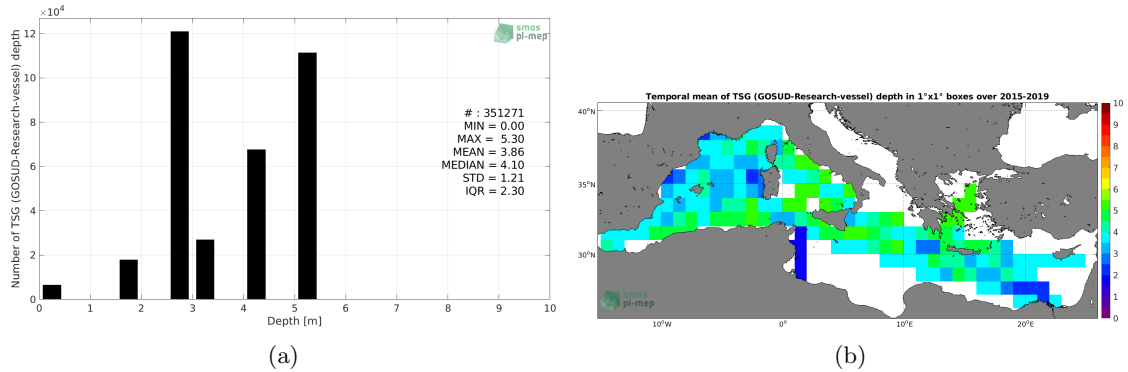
$\times10^4$
smos pi-mep
Number of TSG (GOSUD-Research-vessel) depth
12
10
8
6
4
2
0
# : 351271
MIN = 0.00
MAX = 5.30
MEAN = 3.86
MEDIAN = 4.10
STD = 1.21
IQR = 2.30
0 1 2 3 4 5 6 7 8 9 10
Depth [m]
(a)

Temporal mean of TSG (GOSUD-Research-vessel) depth in 1°x1° boxes over 2015-2019
40°N
35°N
30°N
10°W 0° 10°E 20°E
smos pi-mep
10
9
8
7
6
5
4
3
2
1
0
(b)